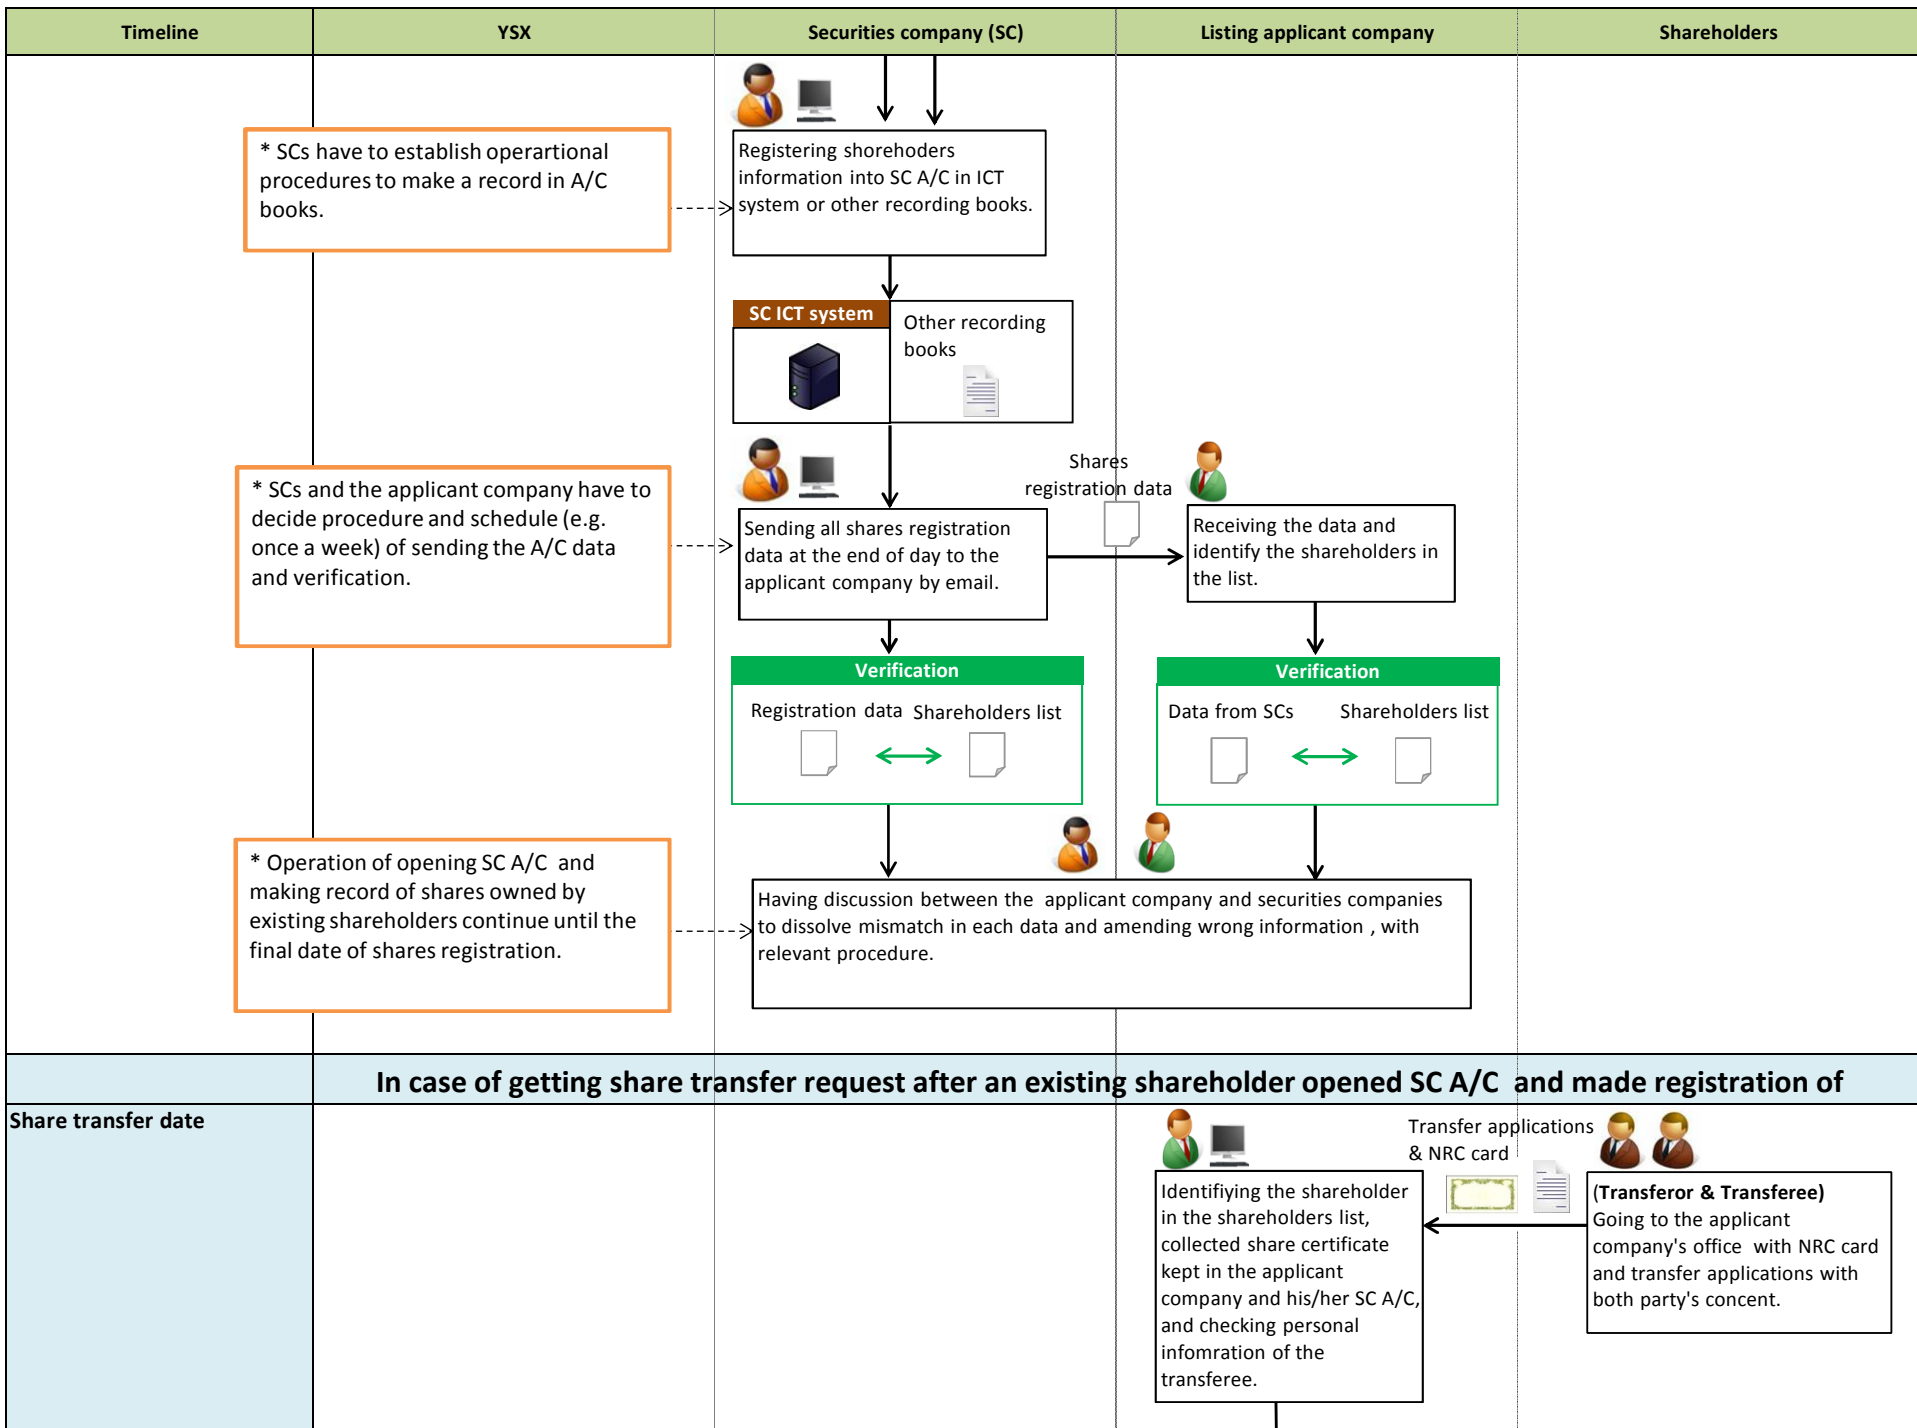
| Timeline | YSX | Securities company (SC) | Listing applicant company | Shareholders |
|---|---|---|---|---|

* SCs have to establish operartional procedures to make a record in A/C books.

Registering shoreholders information into SC A/C in ICT system or other recording books.

SC ICT system

Other recording books

* SCs and the applicant company have to decide procedure and schedule (e.g. once a week) of sending the A/C data and verification.

Sending all shares registration data at the end of day to the applicant company by email.

Shares registration data

Receiving the data and identify the shareholders in the list.

Verification

Registration data Shareholders list

Verification

Data from SCs Shareholders list

* Operation of opening SC A/C and making record of shares owned by existing shareholders continue until the final date of shares registration.

Having discussion between the applicant company and securities companies to dissolve mismatch in each data and amending wrong information , with relevant procedure.

In case of getting share transfer request after an existing shareholder opened SC A/C and made registration of

Share transfer date

Transfer applications & NRC card

Identifiying the shareholder in the shareholders list, collected share certificate kept in the applicant company and his/her SC A/C, and checking personal infomration of the transferee.

(Transferor & Transferee)
Going to the applicant company's office with NRC card and transfer applications with both party's concent.